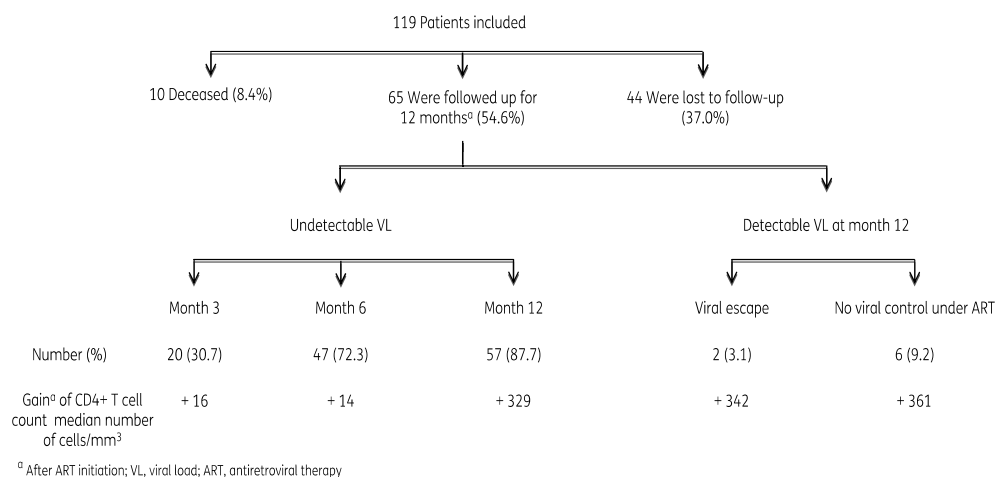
119 Patients included

10 Deceased (8.4%)

65 Were followed up for 12 months$^{a}$ (54.6%)

44 Were lost to follow-up (37.0%)

Undetectable VL

Detectable VL at month 12

| | Month 3 | Month 6 | Month 12 | Viral escape | No viral control under ART |
|---|---|---|---|---|---|
| Number (%) | 20 (30.7) | 47 (72.3) | 57 (87.7) | 2 (3.1) | 6 (9.2) |
| Gain$^{a}$ of CD4+ T cell count median number of cells/mm$^{3}$ | + 16 | + 14 | + 329 | + 342 | + 361 |

$^{a}$ After ART initiation; VL, viral load; ART, antiretroviral therapy